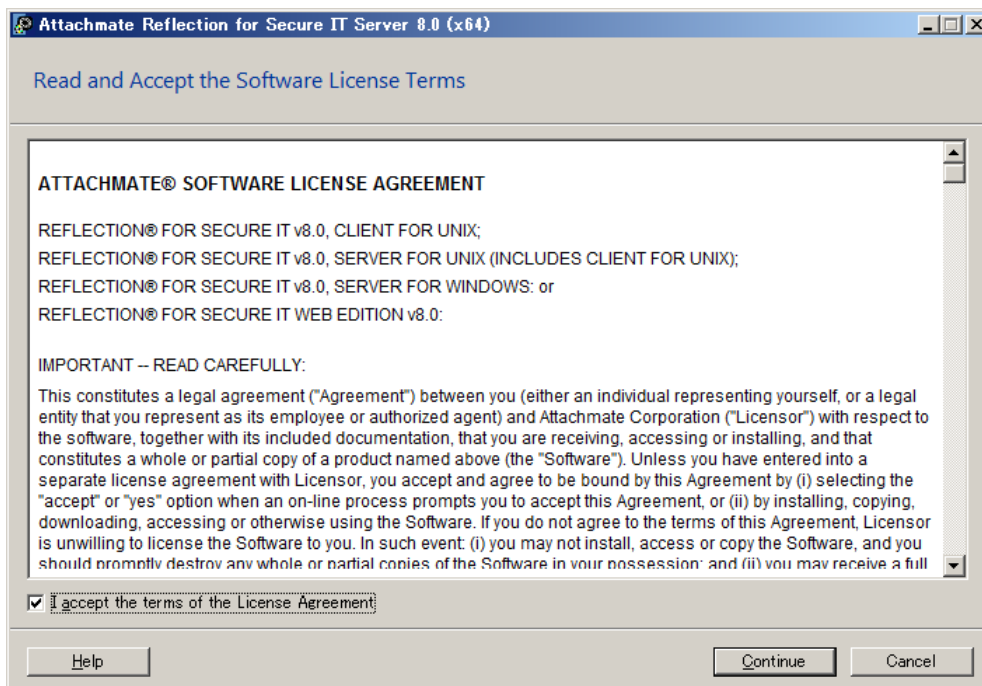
Attachmate Reflection for Secure IT Server 8.0 (x64)

Read and Accept the Software License Terms

ATTACHMATE® SOFTWARE LICENSE AGREEMENT

REFLECTION® FOR SECURE IT v8.0, CLIENT FOR UNIX;
REFLECTION® FOR SECURE IT v8.0, SERVER FOR UNIX (INCLUDES CLIENT FOR UNIX);
REFLECTION® FOR SECURE IT v8.0, SERVER FOR WINDOWS: or
REFLECTION® FOR SECURE IT WEB EDITION v8.0:

IMPORTANT -- READ CAREFULLY:

This constitutes a legal agreement ("Agreement") between you (either an individual representing yourself, or a legal entity that you represent as its employee or authorized agent) and Attachmate Corporation ("Licensor") with respect to the software, together with its included documentation, that you are receiving, accessing or installing, and that constitutes a whole or partial copy of a product named above (the "Software"). Unless you have entered into a separate license agreement with Licensor, you accept and agree to be bound by this Agreement by (i) selecting the "accept" or "yes" option when an on-line process prompts you to accept this Agreement, or (ii) by installing, copying, downloading, accessing or otherwise using the Software. If you do not agree to the terms of this Agreement, Licensor is unwilling to license the Software to you. In such event: (i) you may not install, access or copy the Software, and you should promptly destroy any whole or partial copies of the Software in your possession; and (ii) you may receive a full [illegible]

I accept the terms of the License Agreement

Help

Continue

Cancel